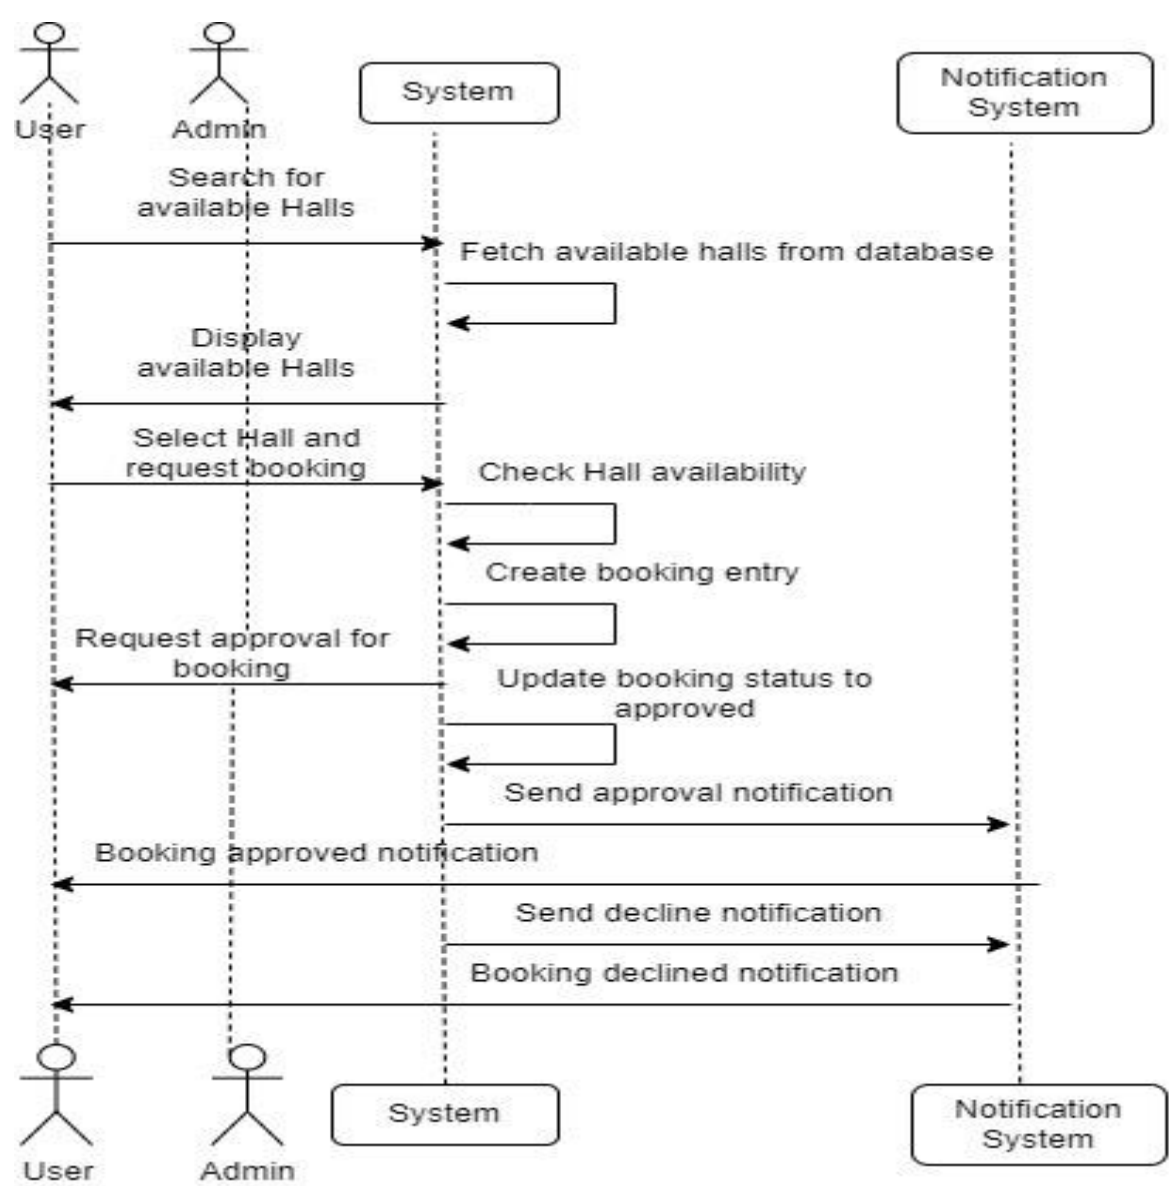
User

Admin

System

Notification System

Search for available Halls

Fetch available halls from database

Display available Halls

Select Hall and request booking

Check Hall availability

Create booking entry

Request approval for booking

Update booking status to approved

Send approval notification

Booking approved notification

Send decline notification

Booking declined notification

User

Admin

System

Notification System